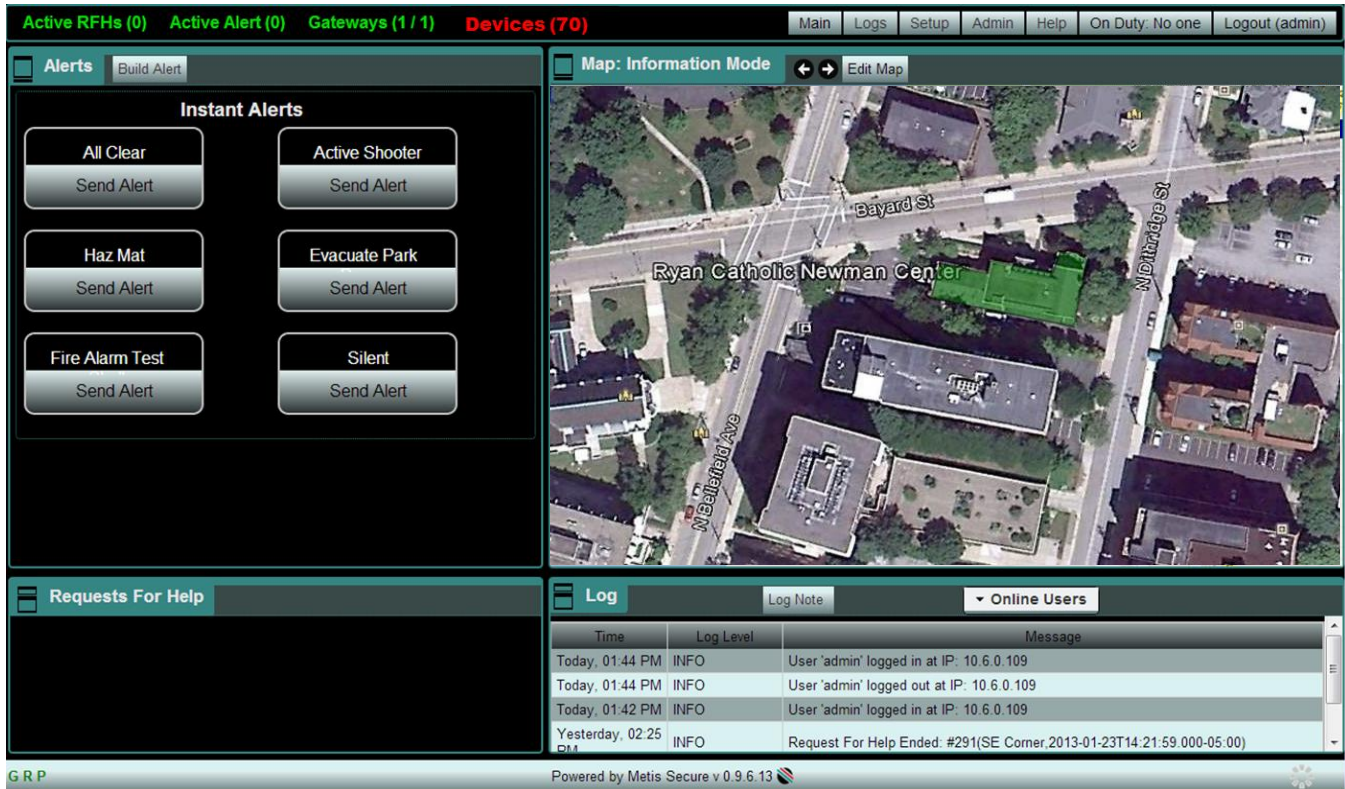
Active RFHs (0) Active Alert (0) Gateways (1 / 1) Devices (70)

Main Logs Setup Admin Help On Duty: No one Logout (admin)

Alerts Build Alert

Instant Alerts

All Clear
Send Alert

Active Shooter
Send Alert

Haz Mat
Send Alert

Evacuate Park
Send Alert

Fire Alarm Test
Send Alert

Silent
Send Alert

Map: Information Mode Edit Map

Bayard St
Ryan Catholic Newman Center
N Dithridge St
N Bellefield Ave

Requests For Help

Log Log Note ▾ Online Users

| Time | Log Level | Message |
|---|---|---|
| Today, 01:44 PM | INFO | User 'admin' logged in at IP: 10.6.0.109 |
| Today, 01:44 PM | INFO | User 'admin' logged out at IP: 10.6.0.109 |
| Today, 01:42 PM | INFO | User 'admin' logged in at IP: 10.6.0.109 |
| Yesterday, 02:25 PM | INFO | Request For Help Ended: #291(SE Corner,2013-01-23T14:21:59.000-05:00) |

GRP

Powered by Metis Secure v 0.9.6.13